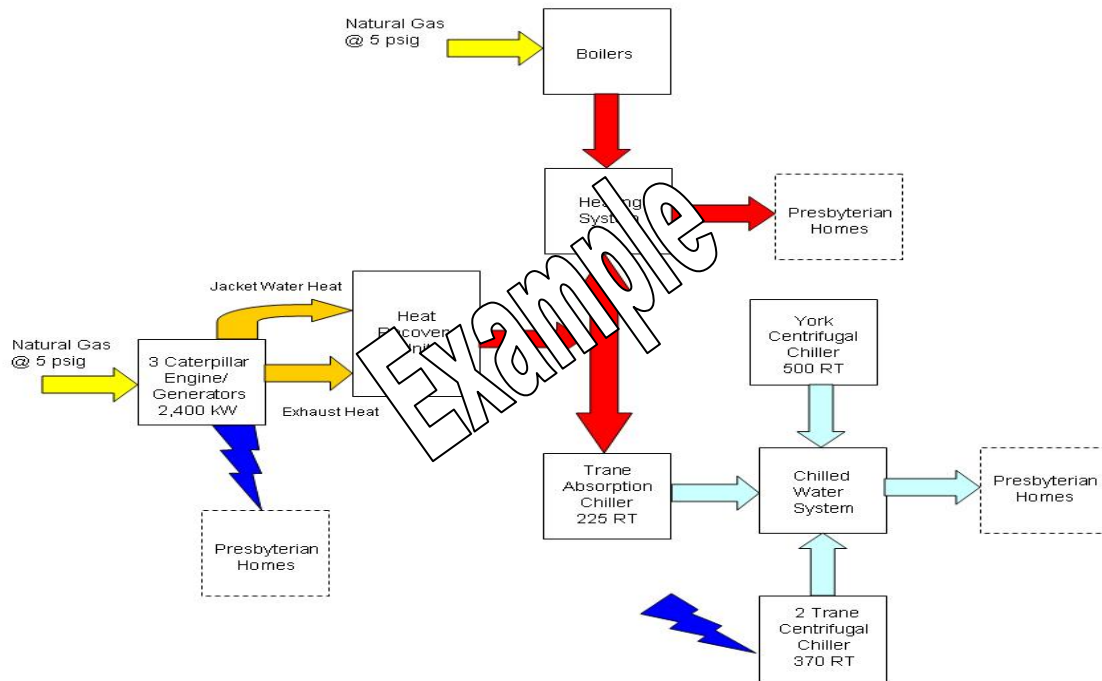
Natural Gas
@ 5 psig

Boilers

Heating System

Presbyterian Homes

Jacket Water Heat

Heat Recovery Unit

Natural Gas
@ 5 psig

3 Caterpillar Engine/ Generators 2,400 kW

Exhaust Heat

Example

York Centrifugal Chiller 500 RT

Trane Absorption Chiller 225 RT

Chilled Water System

Presbyterian Homes

Presbyterian Homes

2 Trane Centrifugal Chiller 370 RT